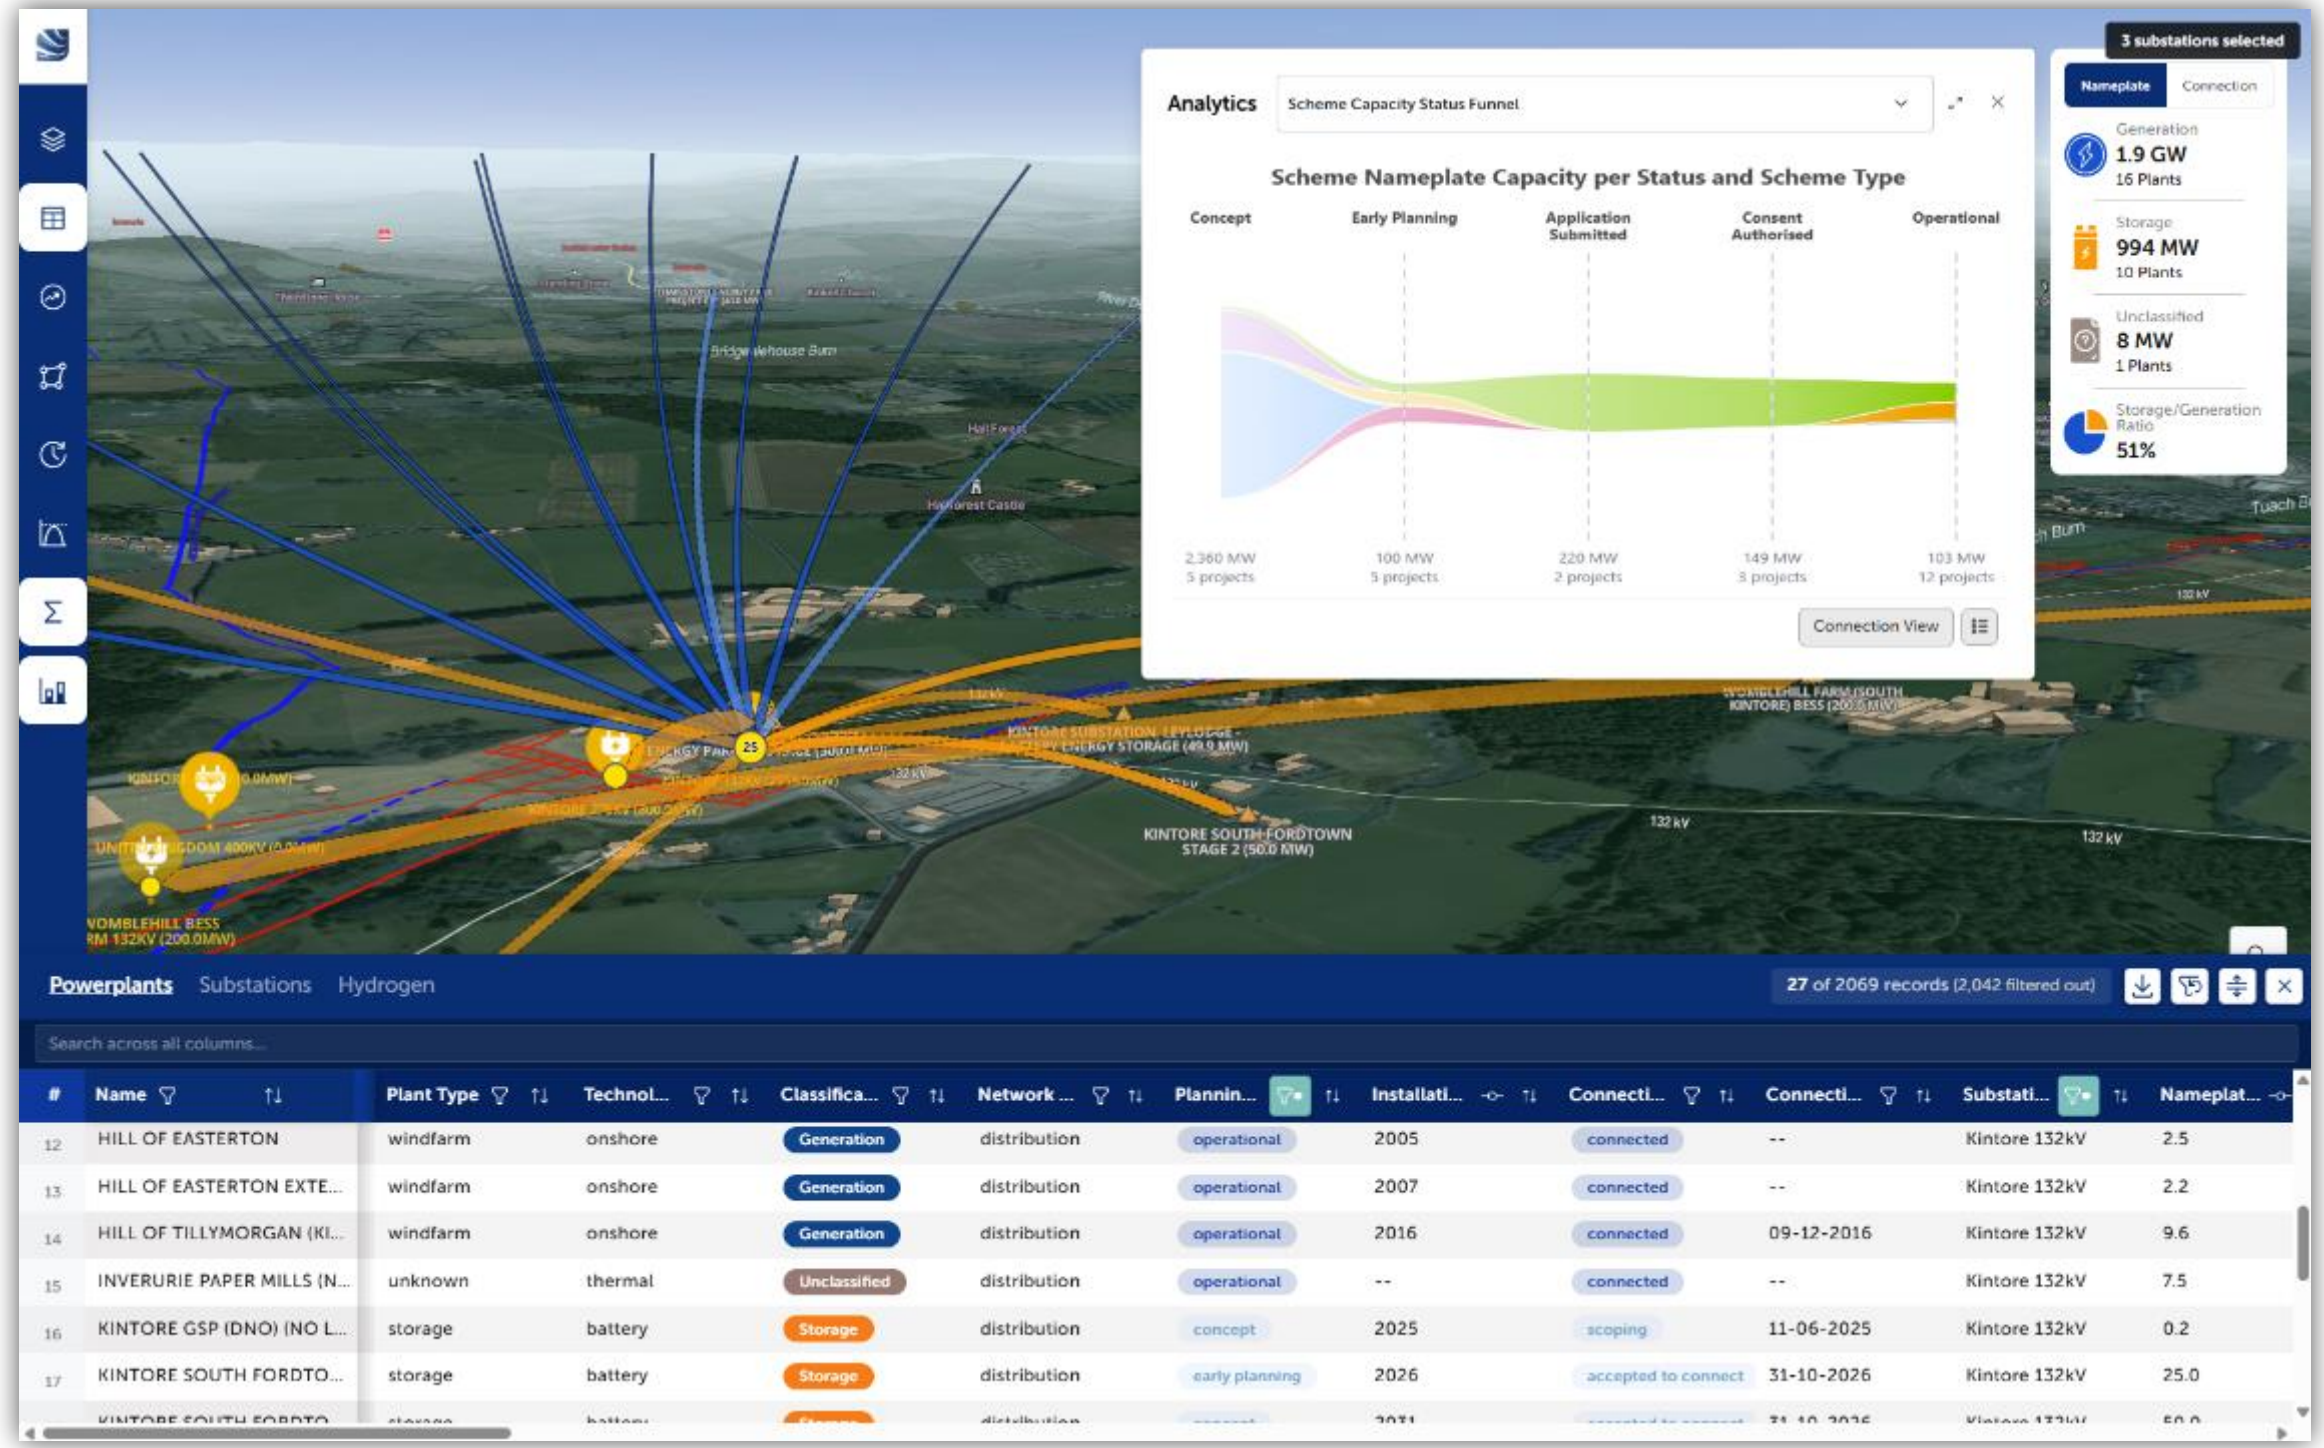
3 substations selected

Analytics

Scheme Capacity Status Funnel

Scheme Nameplate Capacity per Status and Scheme Type

Concept

Early Planning

Application Submitted

Consent Authorised

Operational

2,360 MW
5 projects

100 MW
5 projects

220 MW
2 projects

149 MW
3 projects

103 MW
12 projects

Connection View

Nameplate

Connection

Generation
1.9 GW
16 Plants

Storage
994 MW
10 Plants

Unclassified
8 MW
1 Plants

Storage/Generation Ratio
51%

Bridgehouse Burn

Hallforest

Hallforest Castle

KINTORE SUBSTATION, LEYLODGE BATTERY ENERGY STORAGE (49.9 MW)

WOMBLEHILL FARM (SOUTH KINTORE) BESS (200.0 MW)

KINTORE SOUTH FORDTOWN STAGE 2 (50.0 MW)

132 kV

132 kV

132 kV

132 kV

UNITED KINGDOM 400KV (0.0MW)

WOMBLEHILL BESS
FARM 132KV (200.0MW)

Tuach Burn

25

Powerplants

Substations

Hydrogen

27 of 2069 records (2,042 filtered out)

Search across all columns...

| # | Name | Plant Type | Technol... | Classifica... | Network ... | Plannin... | Installati... | Connecti... | Connecti... | Substati... | Nameplat... |
|---|---|---|---|---|---|---|---|---|---|---|---|
| 12 | HILL OF EASTERTON | windfarm | onshore | Generation | distribution | operational | 2005 | connected | -- | Kintore 132kV | 2.5 |
| 13 | HILL OF EASTERTON EXTE... | windfarm | onshore | Generation | distribution | operational | 2007 | connected | -- | Kintore 132kV | 2.2 |
| 14 | HILL OF TILLYMORGAN (KI... | windfarm | onshore | Generation | distribution | operational | 2016 | connected | 09-12-2016 | Kintore 132kV | 9.6 |
| 15 | INVERURIE PAPER MILLS (N... | unknown | thermal | Unclassified | distribution | operational | -- | connected | -- | Kintore 132kV | 7.5 |
| 16 | KINTORE GSP (DNO) (NO L... | storage | battery | Storage | distribution | concept | 2025 | scoping | 11-06-2025 | Kintore 132kV | 0.2 |
| 17 | KINTORE SOUTH FORDTO... | storage | battery | Storage | distribution | early planning | 2026 | accepted to connect | 31-10-2026 | Kintore 132kV | 25.0 |